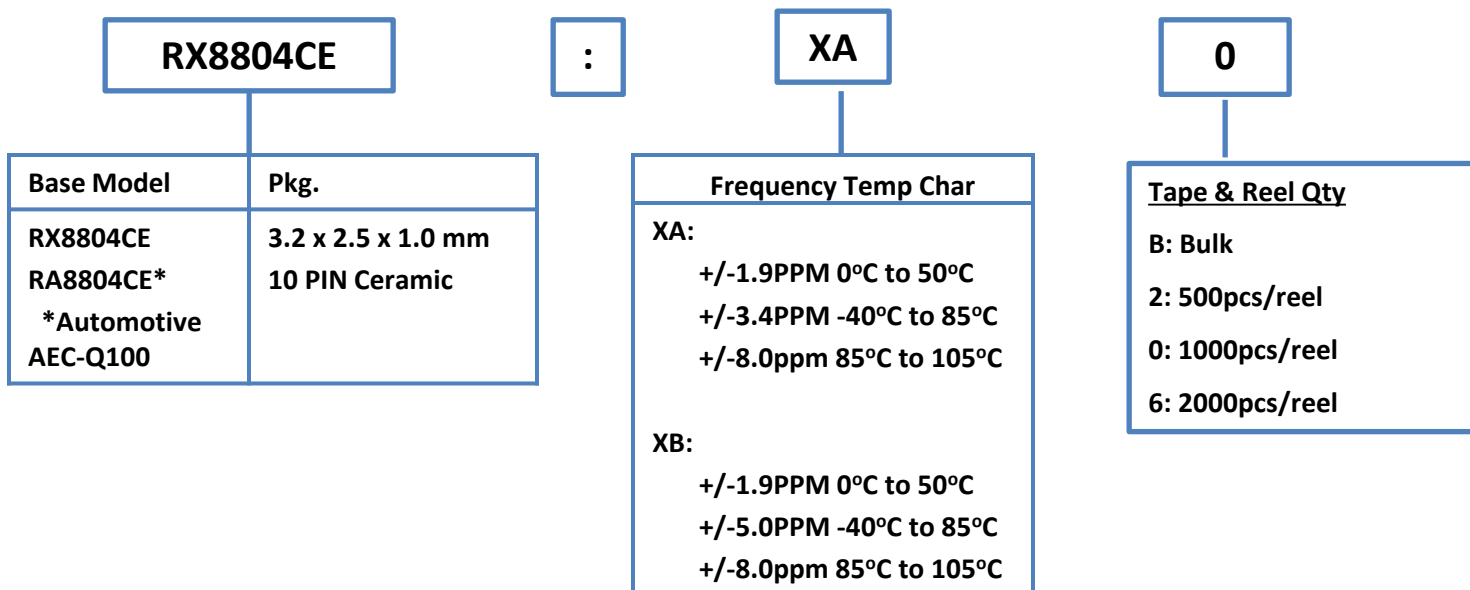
RX8804CE

:

XA

0

| Base Model | Pkg. |
|---|---|
| RX8804CE<br>RA8804CE*<br>*Automotive AEC-Q100 | 3.2 x 2.5 x 1.0 mm<br>10 PIN Ceramic |

Frequency Temp Char

XA:
+/-1.9PPM 0$^o$C to 50$^o$C
+/-3.4PPM -40$^o$C to 85$^o$C
+/-8.0ppm 85$^o$C to 105$^o$C

XB:
+/-1.9PPM 0$^o$C to 50$^o$C
+/-5.0PPM -40$^o$C to 85$^o$C
+/-8.0ppm 85$^o$C to 105$^o$C

Tape & Reel Qty
B: Bulk
2: 500pcs/reel
0: 1000pcs/reel
6: 2000pcs/reel